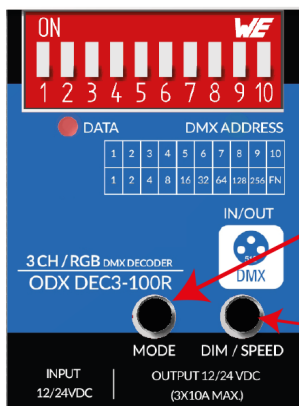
ON
WE
1 2 3 4 5 6 7 8 9 10

DATA
DMX ADDRESS

| 1 | 2 | 3 | 4 | 5 | 6 | 7 | 8 | 9 | 10 |
|---|---|---|---|---|---|---|---|---|---|
| 1 | 2 | 4 | 8 | 16 | 32 | 64 | 128 | 256 | FN |

IN/OUT
DMX

3 CH / RGB DMX DECODER
ODX DEC3-100R

MODE
DIM / SPEED

INPUT
12/24VDC
OUTPUT 12/24 VDC
(3X10A MAX.)